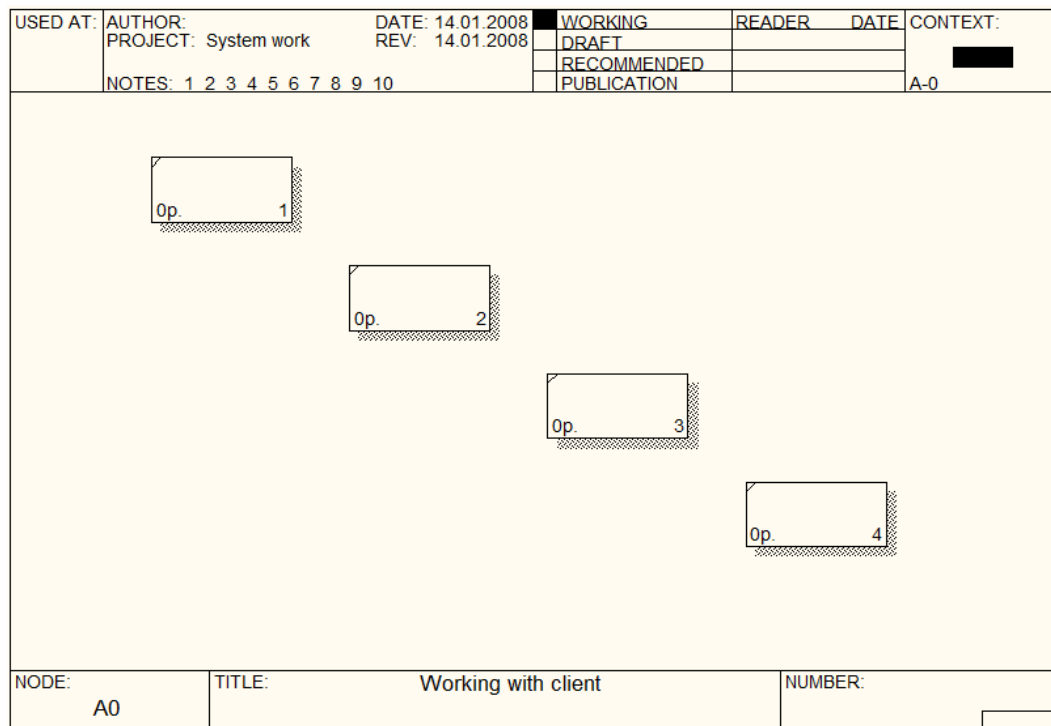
| USED AT: | AUTHOR: PROJECT: System work NOTES: 1 2 3 4 5 6 7 8 9 10 | DATE: 14.01.2008 REV: 14.01.2008 | WORKING | READER | DATE | CONTEXT: |
|---|---|---|---|---|---|---|
| | | | DRAFT | | | |
| | | | RECOMMENDED | | | |
| | | | PUBLICATION | | | A-0 |

0p. 1

0p. 2

0p. 3

0p. 4

| NODE: A0 | TITLE: Working with client | NUMBER: |
|---|---|---|